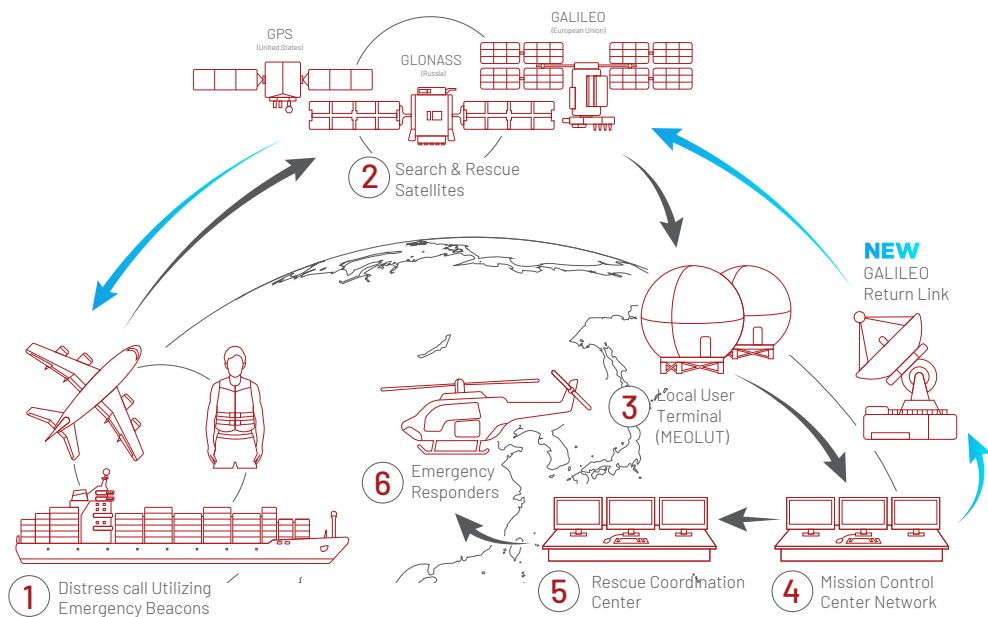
GPS
(United States)

GALILEO
(European Union)

GLONASS
(Russia)

2 Search & Rescue Satellites

NEW
GALILEO
Return Link

3 Local User Terminal (MEOLUT)

6 Emergency Responders

1 Distress call Utilizing Emergency Beacons

5 Rescue Coordination Center

4 Mission Control Center Network